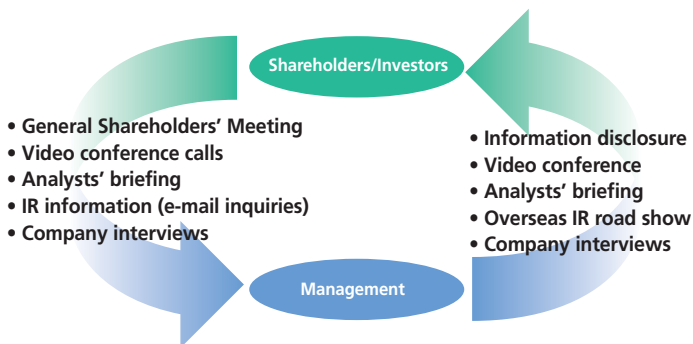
Shareholders/Investors

• General Shareholders' Meeting
• Video conference calls
• Analysts' briefing
• IR information (e-mail inquiries)
• Company interviews

• Information disclosure
• Video conference
• Analysts' briefing
• Overseas IR road show
• Company interviews

Management